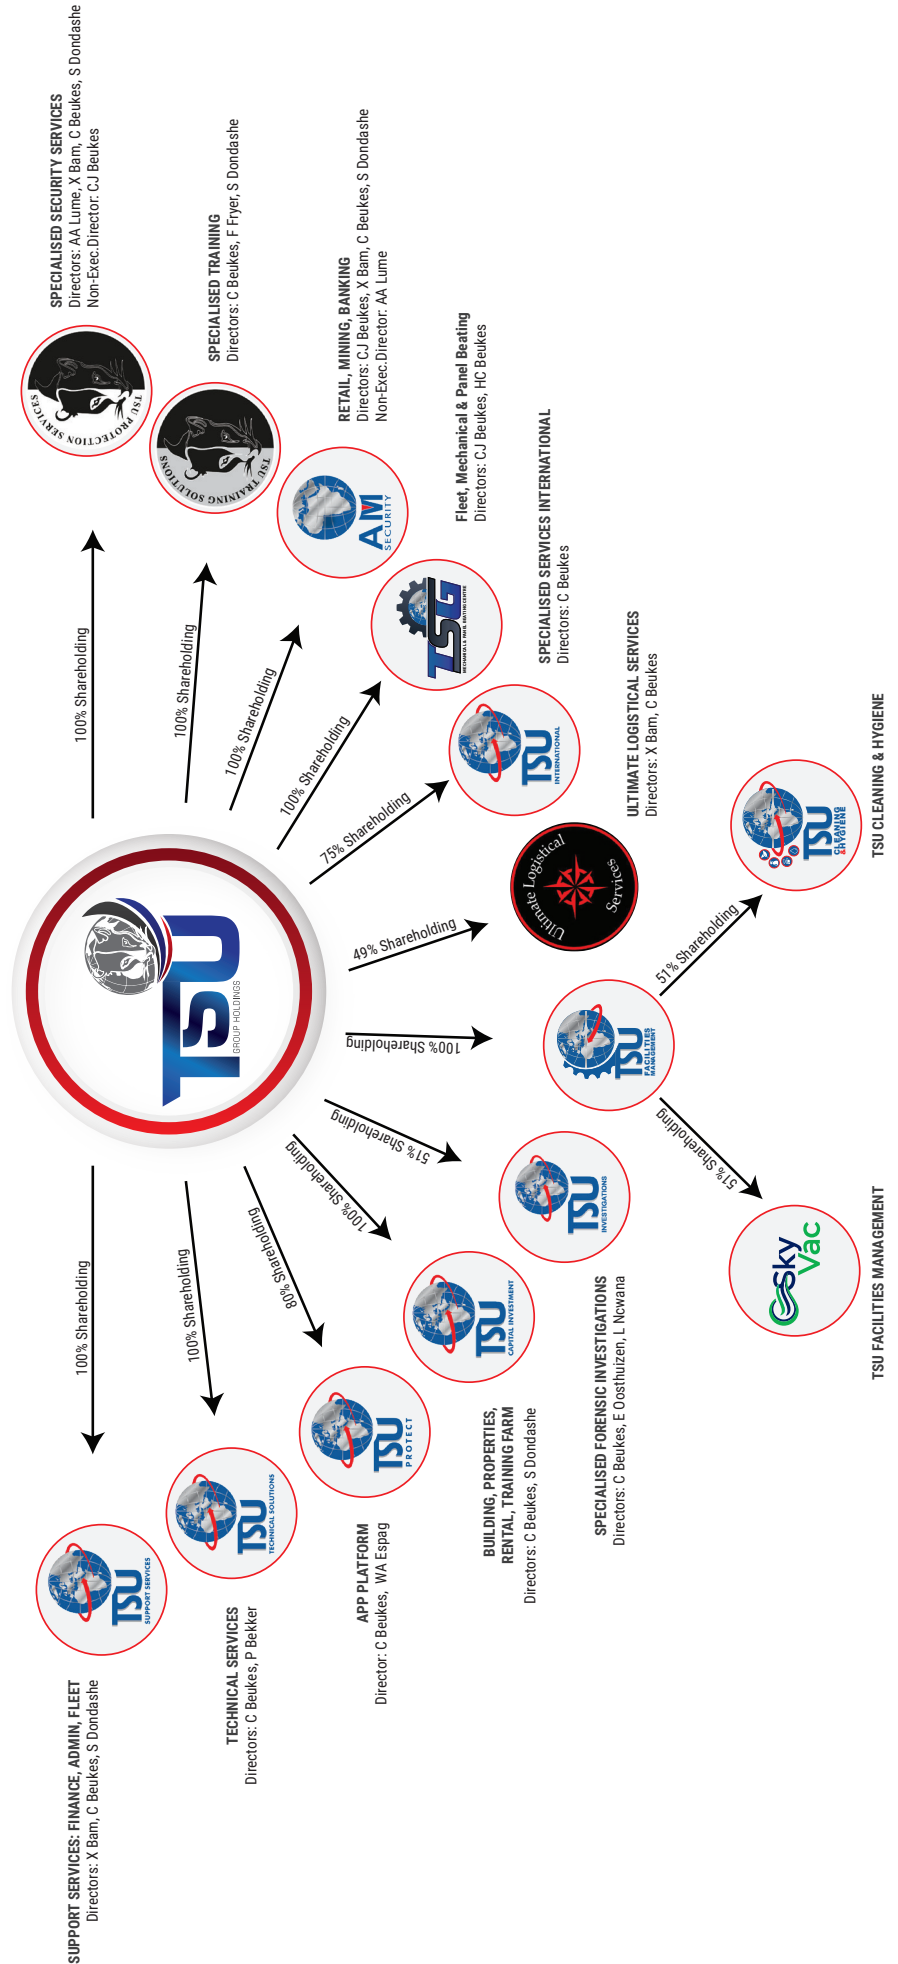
SPECIALISED SECURITY SERVICES
Directors: AA Lume, X Bam, C Beukes, S Dondashe
Non-Exec.Director: CJ Beukes

TSU PROTECTION SERVICES

100% Shareholding

SPECIALISED TRAINING
Directors: C Beukes, F Fryer, S Dondashe

TSU TRAINING SOLUTIONS

100% Shareholding

RETAIL, MINING, BANKING
Directors: CJ Beukes, X Bam, C Beukes, S Dondashe
Non-Exec.Director: AA Lume

AM SECURITY

100% Shareholding

Fleet, Mechanical & Panel Beating
Directors: CJ Beukes, HC Beukes

TSG

100% Shareholding

SPECIALISED SERVICES INTERNATIONAL
Directors: C Beukes

TSU INTERNATIONAL

75% Shareholding

ULTIMATE LOGISTICAL SERVICES
Directors: X Bam, C Beukes

Ultimate Logistical Services

49% Shareholding

TSU GROUP HOLDINGS

TSU CLEANING & HYGIENE

TSU CLEANING & HYGIENE

51% Shareholding

100% Shareholding

TSU FACILITIES MANAGEMENT

51% Shareholding

SkyVac

TSU FACILITIES MANAGEMENT

51% Shareholding

TSU INVESTIGATIONS

SPECIALISED FORENSIC INVESTIGATIONS
Directors: C Beukes, E Oosthuizen, L Ncwana

100% Shareholding

TSU CAPITAL INVESTMENT

BUILDING, PROPERTIES, RENTAL, TRAINING FARM
Directors: C Beukes, S Dondashe

80% Shareholding

TSU PROTECT

APP PLATFORM
Director: C Beukes, WA Espag

100% Shareholding

TSU TECHNICAL SOLUTIONS

TECHNICAL SERVICES
Directors: C Beukes, P Bekker

100% Shareholding

TSU SUPPORT SERVICES

SUPPORT SERVICES: FINANCE, ADMIN, FLEET
Directors: X Bam, C Beukes, S Dondashe